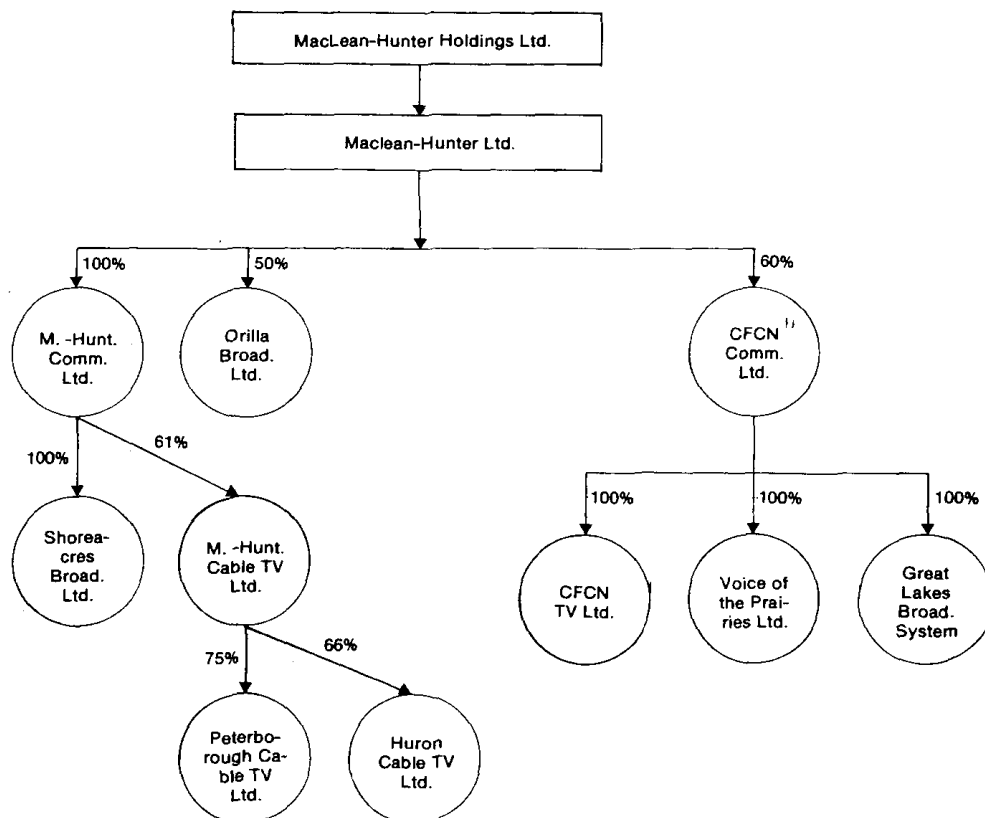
MacLean-Hunter Holdings Ltd.

Maclean-Hunter Ltd.

100%

50%

60%

M. -Hunt. Comm. Ltd.

Orilla Broad. Ltd.

CFCN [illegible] Comm. Ltd.

100%

61%

Shoreacres Broad. Ltd.

M. -Hunt. Cable TV Ltd.

100%

100%

100%

CFCN TV Ltd.

Voice of the Prairies Ltd.

Great Lakes Broad. System

75%

66%

Peterborough Cable TV Ltd.

Huron Cable TV Ltd.